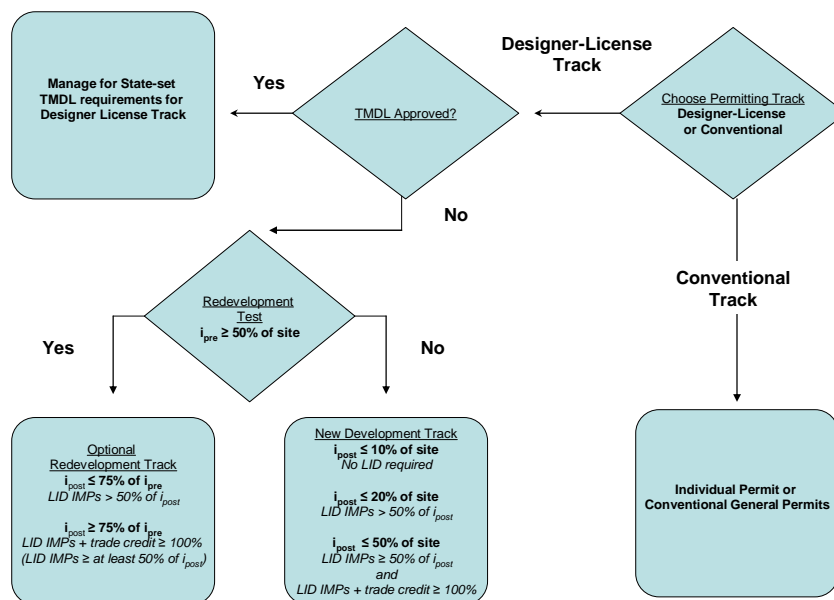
Choose Permitting Track
Designer-License or Conventional

Designer-License Track

TMDL Approved?

Yes

Manage for State-set TMDL requirements for Designer License Track

No

Redevelopment Test
$i_{pre} \geq 50\%$ of site

Yes

No

Optional Redevelopment Track
$i_{post} \leq 75\%$ of $i_{pre}$
LID IMPs > 50% of $i_{post}$

$i_{post} \geq 75\%$ of $i_{pre}$
LID IMPs + trade credit ≥ 100%
(LID IMPs ≥ at least 50% of $i_{post}$)

New Development Track
$i_{post} \leq 10\%$ of site
No LID required

$i_{post} \leq 20\%$ of site
LID IMPs > 50% of $i_{post}$

$i_{post} \leq 50\%$ of site
LID IMPs ≥ 50% of $i_{post}$
and
LID IMPs + trade credit ≥ 100%

Conventional Track

Individual Permit or Conventional General Permits